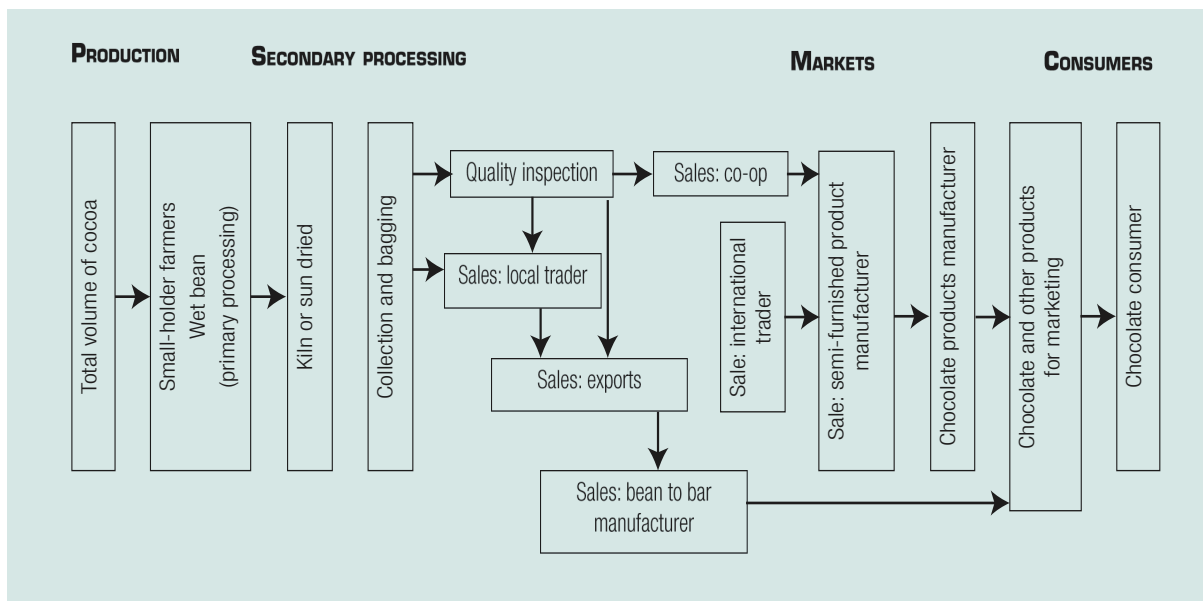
PRODUCTION

SECONDARY PROCESSING

MARKETS

CONSUMERS

Total volume of cocoa

Small-holder farmers Wet bean (primary processing)

Kiln or sun dried

Collection and bagging

Quality inspection

Sales: local trader

Sales: exports

Sales: bean to bar manufacturer

Sales: co-op

Sale: international trader

Sale: semi-furnished product manufacturer

Chocolate products manufacturer

Chocolate and other products for marketing

Chocolate consumer